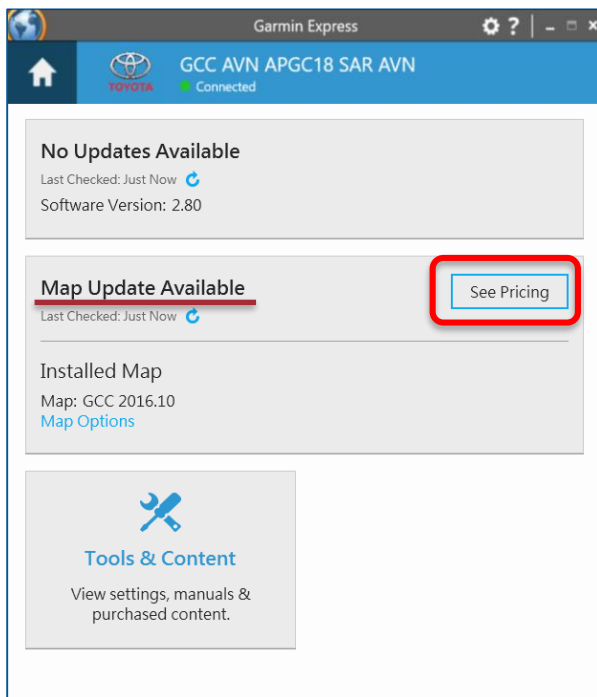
Garmin Express

TOYOTA

GCC AVN APGC18 SAR AVN

Connected

No Updates Available

Last Checked: Just Now

Software Version: 2.80

Map Update Available

See Pricing

Last Checked: Just Now

Installed Map

Map: GCC 2016.10

Map Options

Tools & Content

View settings, manuals & purchased content.